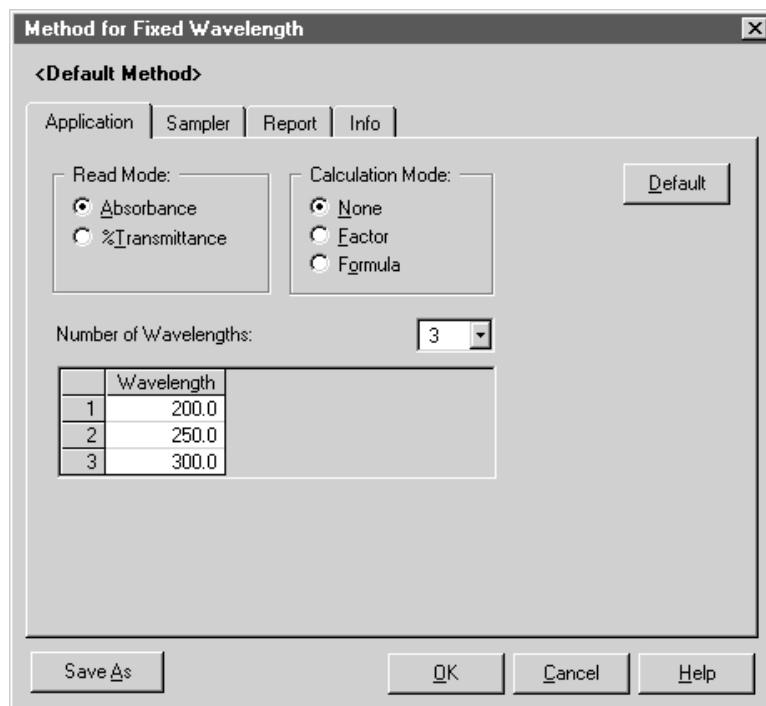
Method for Fixed Wavelength

<Default Method>

Application | Sampler | Report | Info

Read Mode:
Absorbance
%Transmittance

Calculation Mode:
None
Factor
Formula

Default

Number of Wavelengths: 3

| | Wavelength |
|---|---|
| 1 | 200.0 |
| 2 | 250.0 |
| 3 | 300.0 |

Save As | OK | Cancel | Help